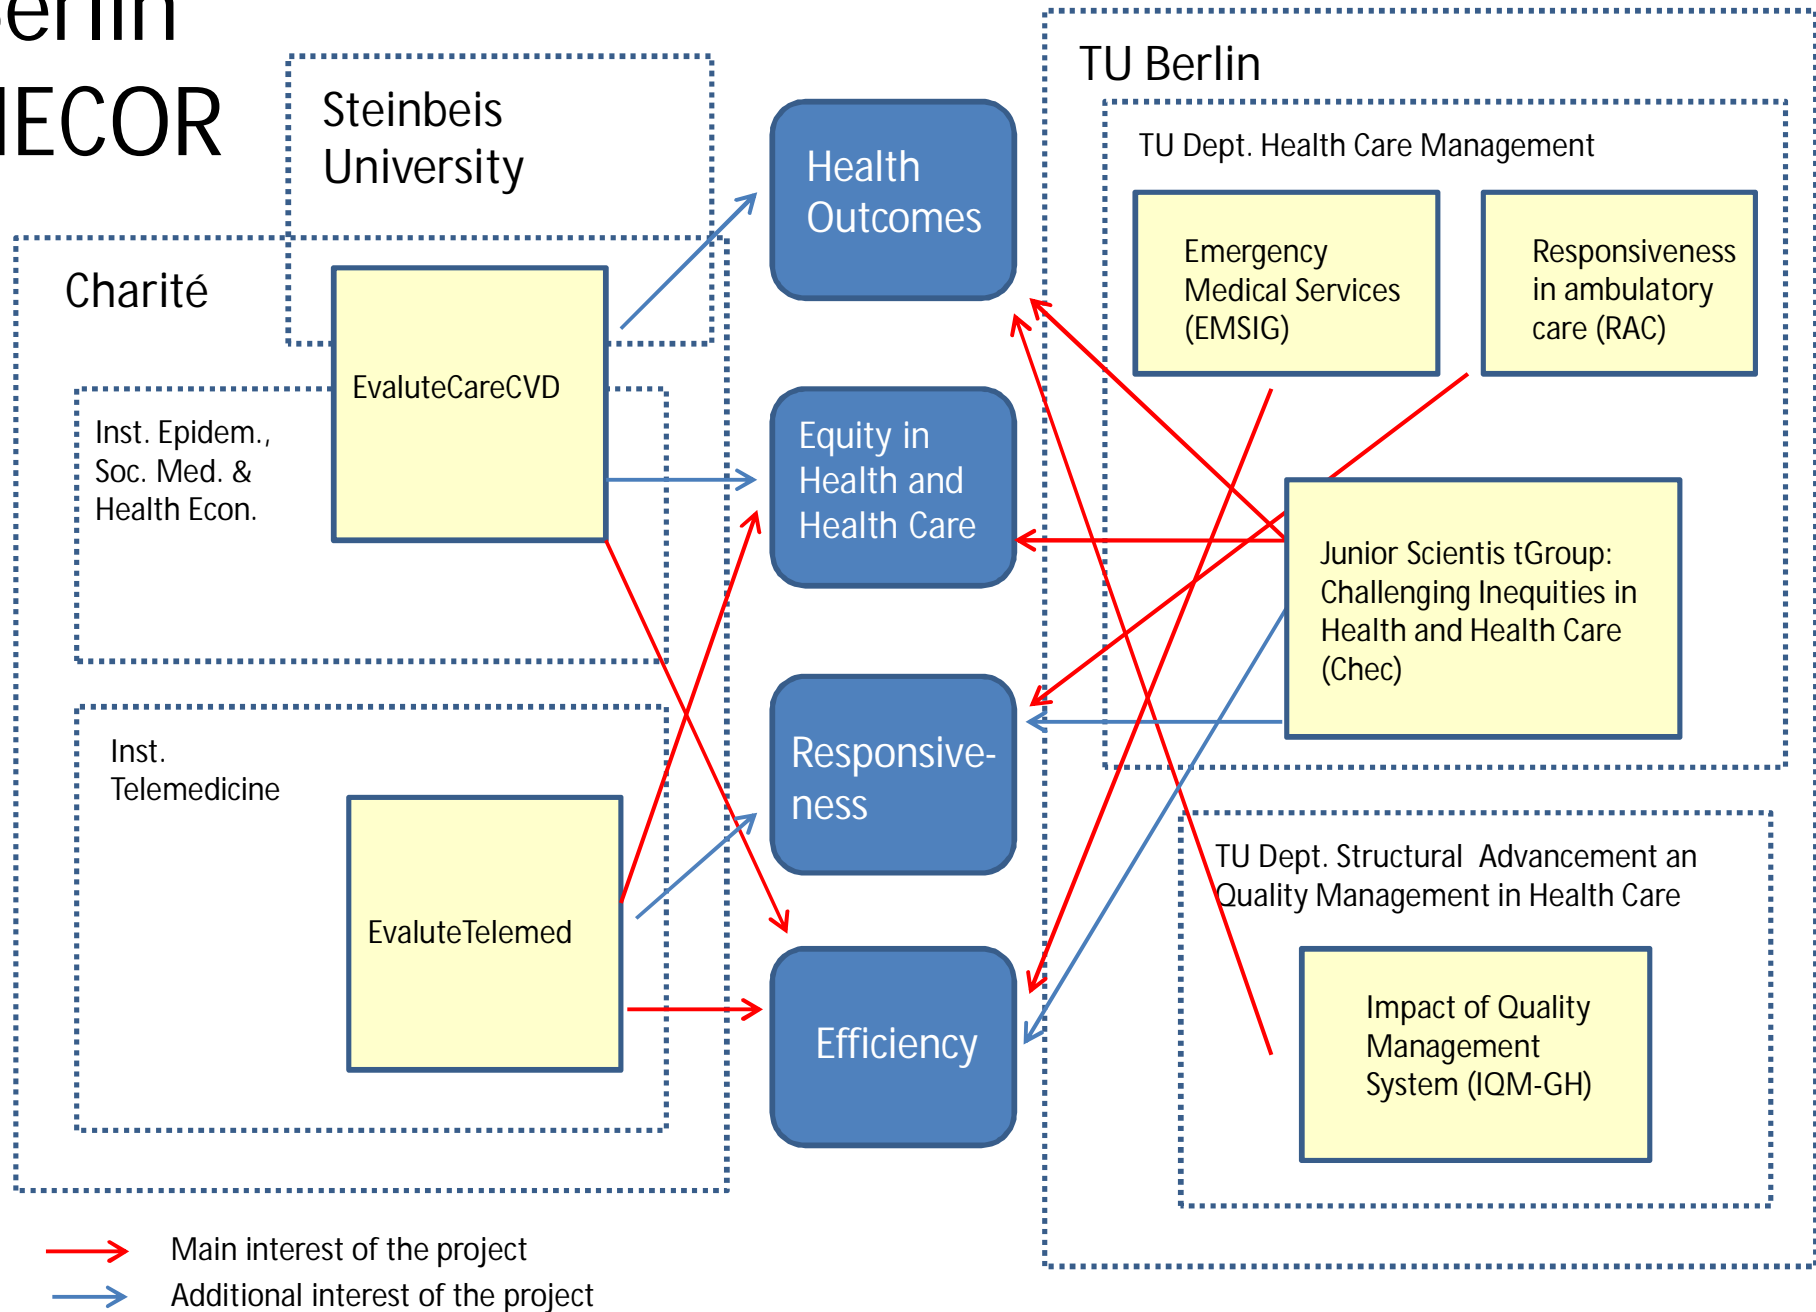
erlin
IECOR

Steinbeis University

Charité

EvaluteCareCVD

Inst. Epidem., Soc. Med. & Health Econ.

Inst. Telemedicine

EvaluteTelemed

Health Outcomes

Equity in Health and Health Care

Responsiveness

Efficiency

TU Berlin

TU Dept. Health Care Management

Emergency Medical Services (EMSIG)

Responsiveness in ambulatory care (RAC)

Junior Scientis tGroup: Challenging Inequities in Health and Health Care (Chec)

TU Dept. Structural Advancement an Quality Management in Health Care

Impact of Quality Management System (IQM-GH)

Main interest of the project

Additional interest of the project